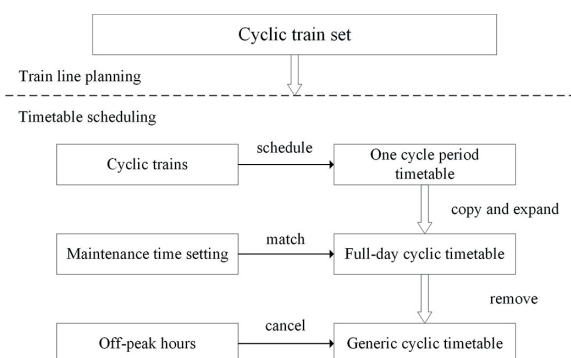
Cyclic train set

Train line planning

Timetable scheduling

Cyclic trains

schedule

One cycle period timetable

copy and expand

Maintenance time setting

match

Full-day cyclic timetable

remove

Off-peak hours

cancel

Generic cyclic timetable